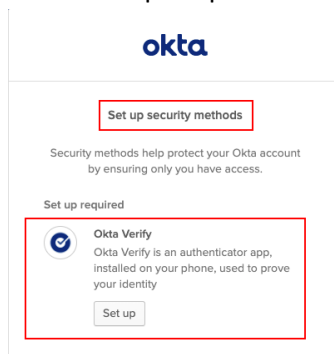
okta

Set up security methods

Security methods help protect your Okta account by ensuring only you have access.

Set up required

Okta Verify

Okta Verify is an authenticator app, installed on your phone, used to prove your identity

Set up